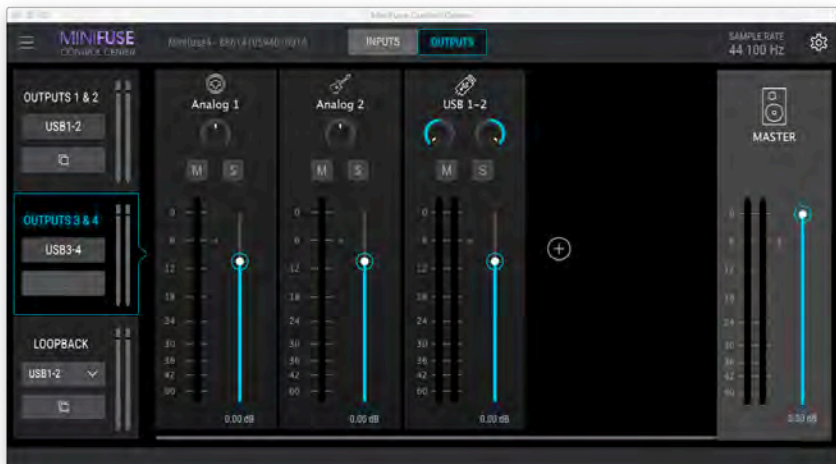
MiniFuse Control Center

MINIFUSE CONTROL CENTER

MiniFuse4 - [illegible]

INPUTS

OUTPUTS

SAMPLE RATE
44 100 Hz

OUTPUTS 1 & 2

USB1-2

OUTPUTS 3 & 4

USB3-4

LOOPBACK

USB1-2

Analog 1

M S

0
6
12
18
24
30
36
42
60

0.00 dB

Analog 2

M S

0
6
12
18
24
30
36
42
60

0.00 dB

USB 1-2

M S

0
6
12
18
24
30
36
42
60

0.00 dB

MASTER

0
6
12
18
24
30
36
42
60

0.00 dB